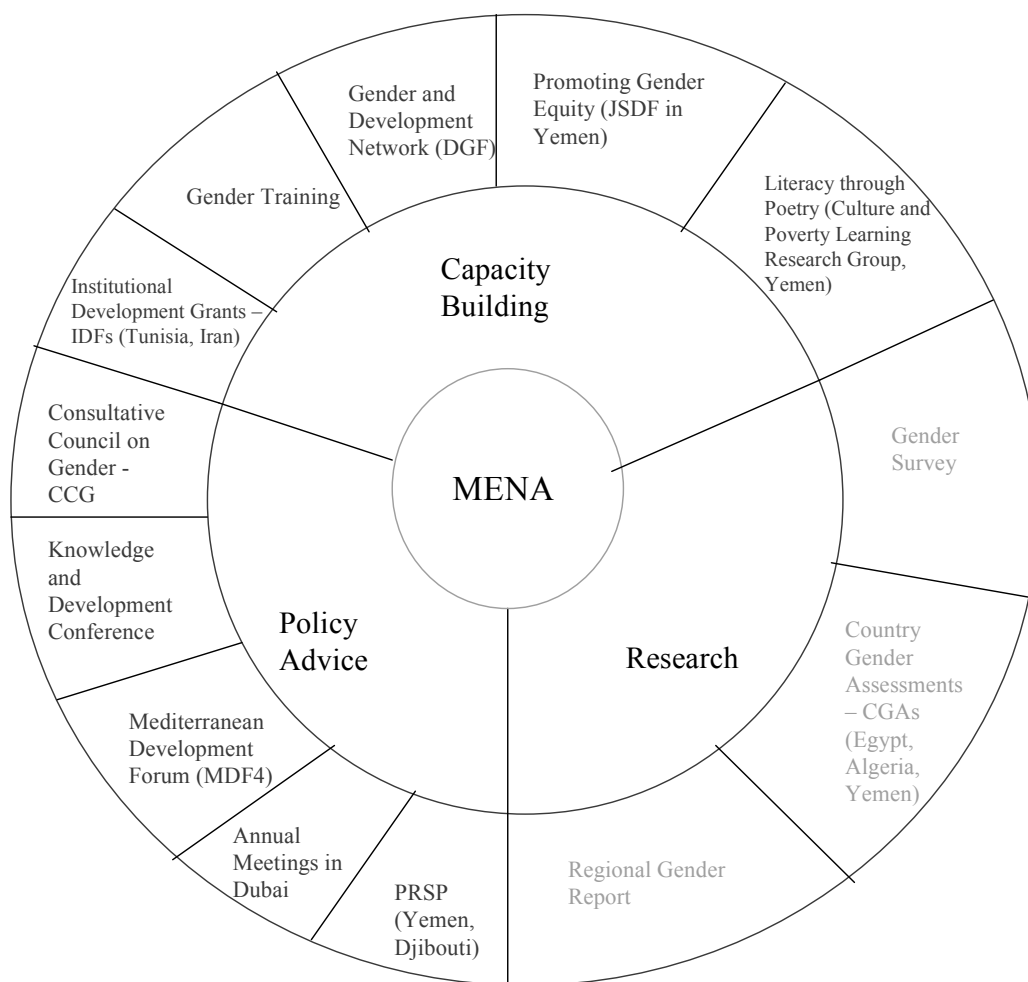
MENA

Capacity Building

Gender and Development Network (DGF)

Promoting Gender Equity (JSDF in Yemen)

Literacy through Poetry (Culture and Poverty Learning Research Group, Yemen)

Gender Training

Institutional Development Grants – IDFs (Tunisia, Iran)

Research

Gender Survey

Country Gender Assessments – CGAs (Egypt, Algeria, Yemen)

Regional Gender Report

Policy Advice

Consultative Council on Gender - CCG

Knowledge and Development Conference

Mediterranean Development Forum (MDF4)

Annual Meetings in Dubai

PRSP (Yemen, Djibouti)